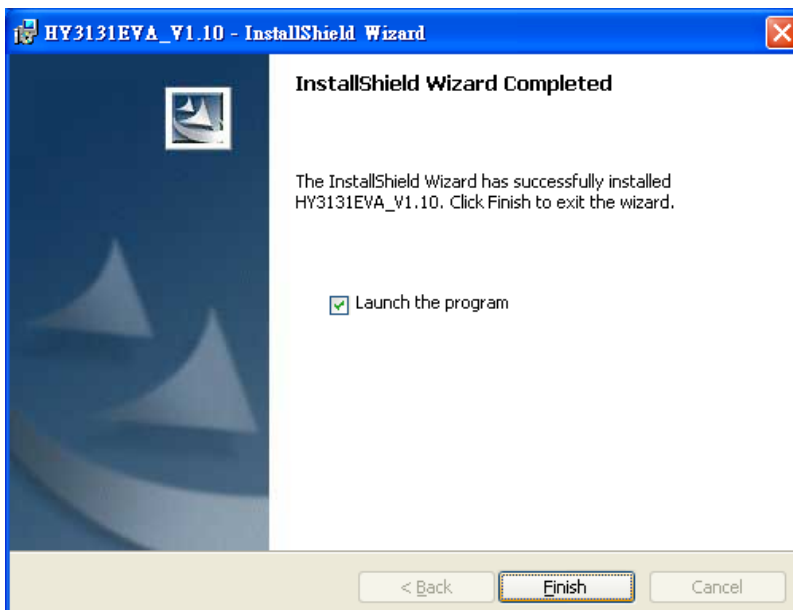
HY3131EVA_V1.10 - InstallShield Wizard

InstallShield Wizard Completed

The InstallShield Wizard has successfully installed HY3131EVA_V1.10. Click Finish to exit the wizard.

Launch the program

< Back

Finish

Cancel